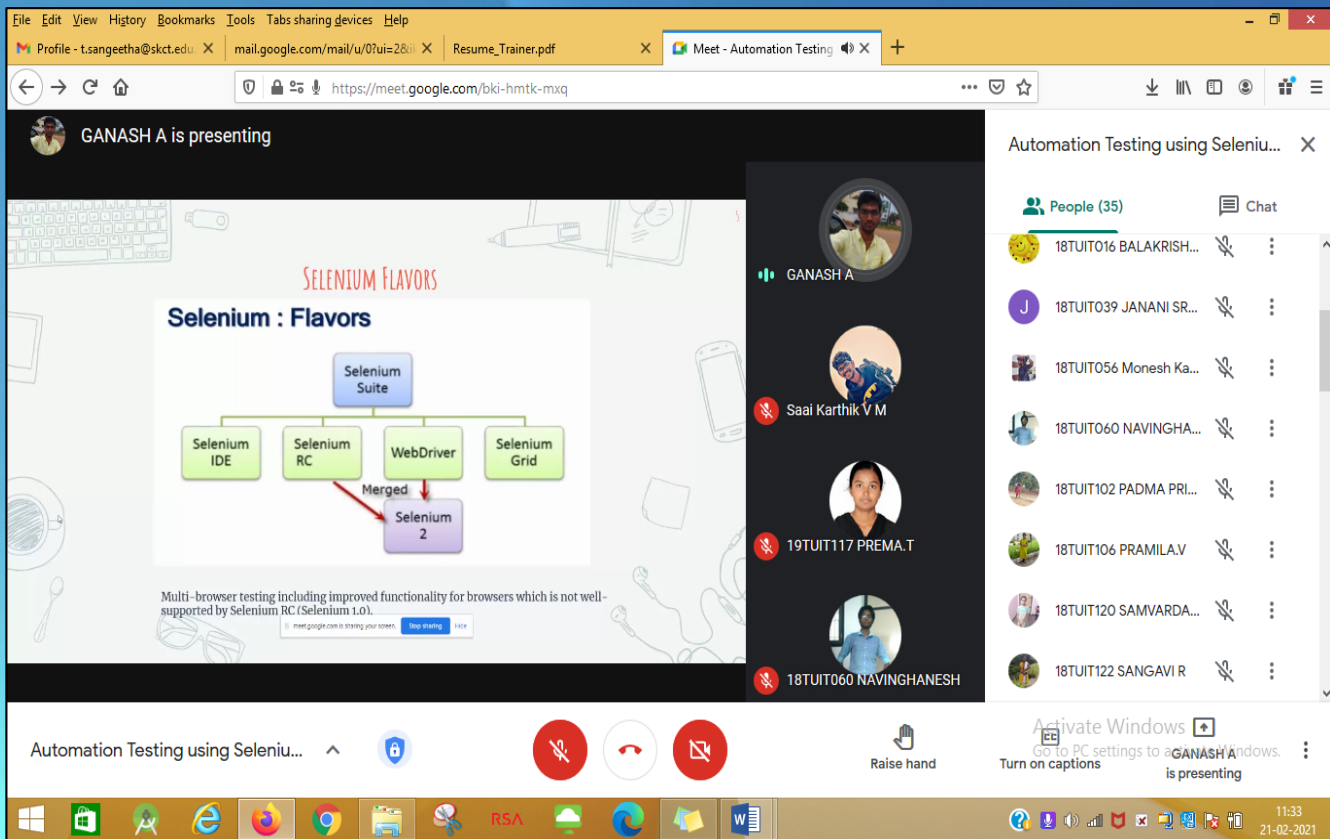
File Edit View History Bookmarks Tools Tabs sharing devices Help

Profile - t.sangeetha@skct.edu ×
mail.google.com/mail/u/0?ui=2&i ×
Resume_Trainer.pdf ×
Meet - Automation Testing ×
+

https://meet.google.com/bki-hmtk-mxq

GANASH A is presenting

SELENIUM FLAVORS

Selenium : Flavors

Selenium Suite
Selenium IDE
Selenium RC
WebDriver
Selenium Grid
Merged
Selenium 2

Multi-browser testing including improved functionality for browsers which is not well-supported by Selenium RC (Selenium 1.0).

meet.google.com is sharing your screen. Stop sharing Hide

GANASH A
Saai Karthik V M
19TUIT117 PREMA.T
18TUIT060 NAVINGHANESH

Automation Testing using Seleniu...
People (35)
Chat
18TUIT016 BALAKRISH...
J 18TUIT039 JANANI SR...
18TUIT056 Monesh Ka...
18TUIT060 NAVINGHA...
18TUIT102 PADMA PRI...
18TUIT106 PRAMILA.V
18TUIT120 SAMVARDA...
18TUIT122 SANGAVI R

Automation Testing using Seleniu...
Raise hand
Turn on captions
GANASH A is presenting
Activate Windows
Go to PC settings to activate Windows.

11:33
21-02-2021